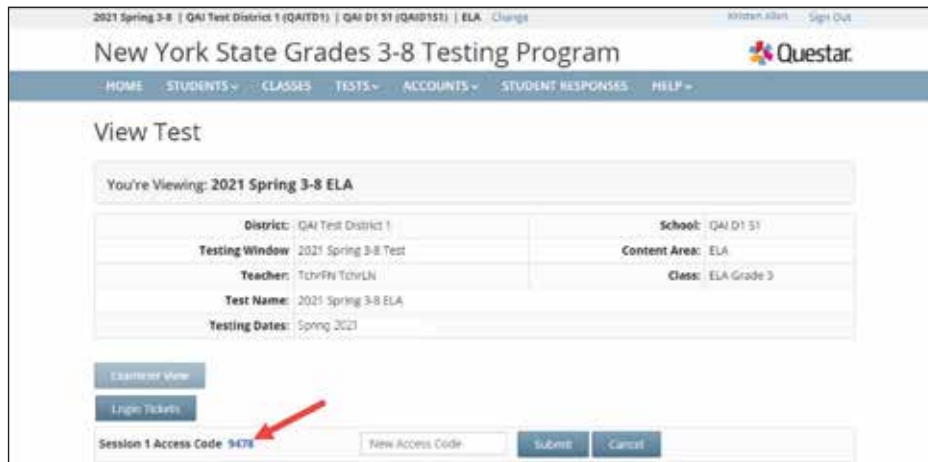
2021 Spring 3-8 | QAI Test District 1 (QAITD1) | QAI D1 S1 (QAID1S1) | ELA Change

Kristen Allen Sign Out

New York State Grades 3-8 Testing Program

Questar

HOME STUDENTS CLASSES TESTS ACCOUNTS STUDENT RESPONSES HELP

View Test

You're Viewing: 2021 Spring 3-8 ELA

| | | | |
|---|---|---|---|
| District: | QAI Test District 1 | School: | QAI D1 S1 |
| Testing Window | 2021 Spring 3-8 Test | Content Area: | ELA |
| Teacher: | TchrFN TchrLN | Class: | ELA Grade 3 |
| Test Name: | 2021 Spring 3-8 ELA | | |
| Testing Dates: | Spring 2021 | | |

Examiner View

Login Tickets

Session 1 Access Code 9478

New Access Code

Submit

Cancel